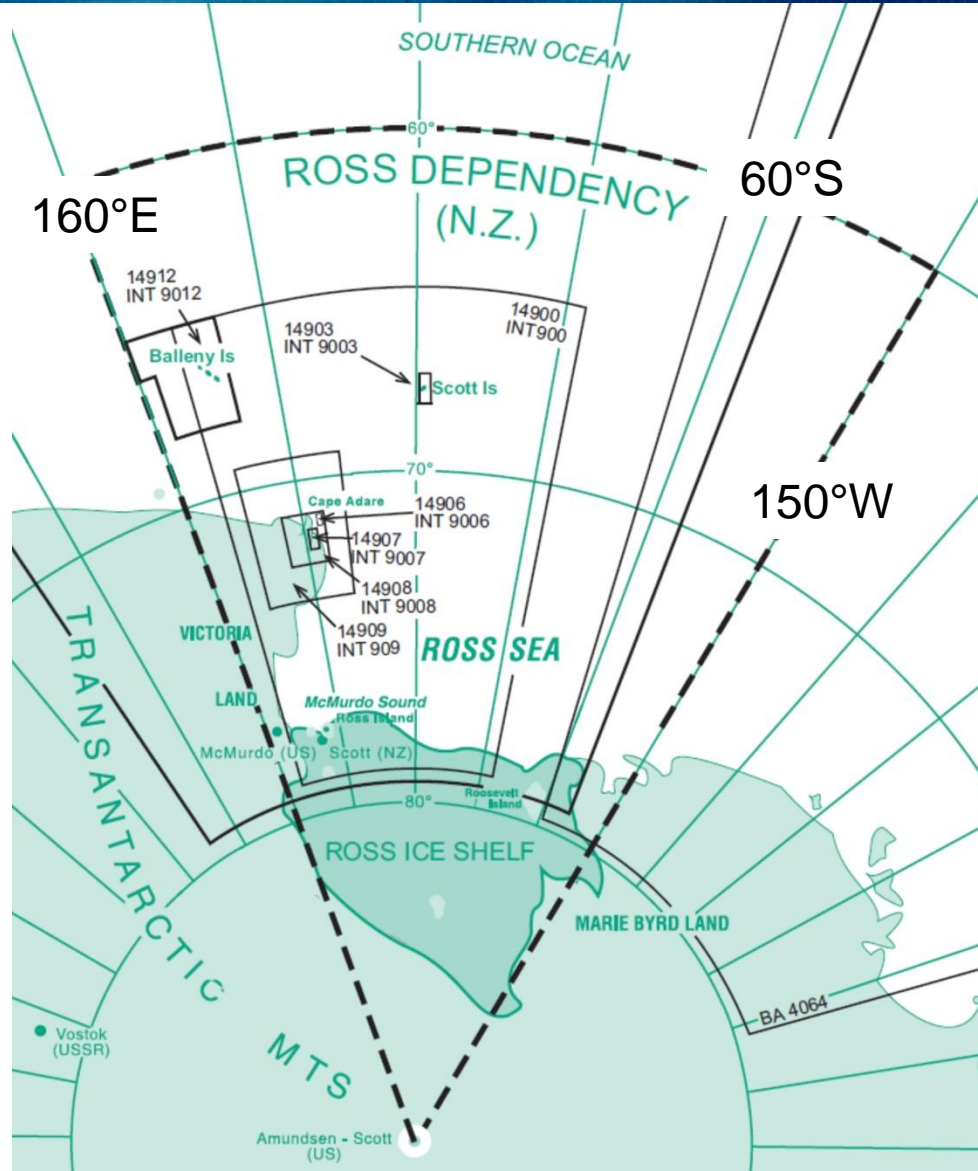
SOUTHERN OCEAN

60°

ROSS DEPENDENCY (N.Z.)

160°E

60°S

14912 INT 9012

14903 INT 9003

14900 INT900

Balleny Is

Scott Is

70°

150°W

Cape Adare

14906 INT 9006

14907 INT 9007

14908 INT 9008

14909 INT 909

VICTORIA

LAND

ROSS SEA

McMurdo Sound

Ross Island

McMurdo (US)

Scott (NZ)

TRANSANTARCTIC MTS

80°

Roosevelt Island

ROSS ICE SHELF

MARIE BYRD LAND

BA 4064

Vostok (USSR)

Amundsen - Scott (US)